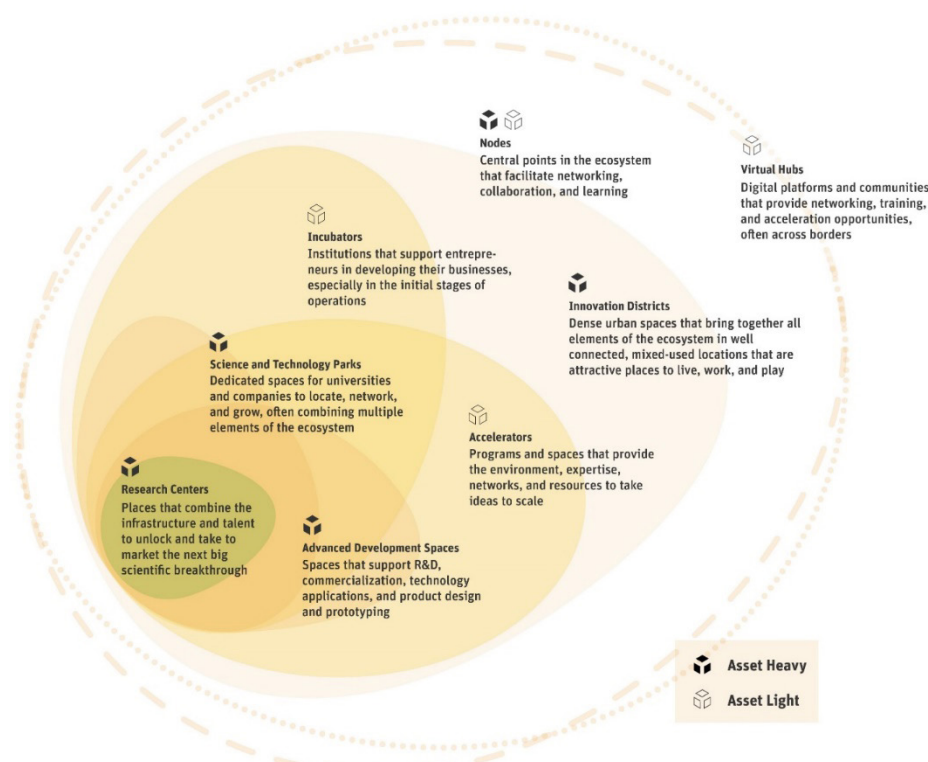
Nodes
Central points in the ecosystem that facilitate networking, collaboration, and learning

Virtual Hubs
Digital platforms and communities that provide networking, training, and acceleration opportunities, often across borders

Incubators
Institutions that support entrepreneurs in developing their businesses, especially in the initial stages of operations

Innovation Districts
Dense urban spaces that bring together all elements of the ecosystem in well connected, mixed-used locations that are attractive places to live, work, and play

Science and Technology Parks
Dedicated spaces for universities and companies to locate, network, and grow, often combining multiple elements of the ecosystem

Accelerators
Programs and spaces that provide the environment, expertise, networks, and resources to take ideas to scale

Research Centers
Places that combine the infrastructure and talent to unlock and take to market the next big scientific breakthrough

Advanced Development Spaces
Spaces that support R&D, commercialization, technology applications, and product design and prototyping

Asset Heavy
Asset Light